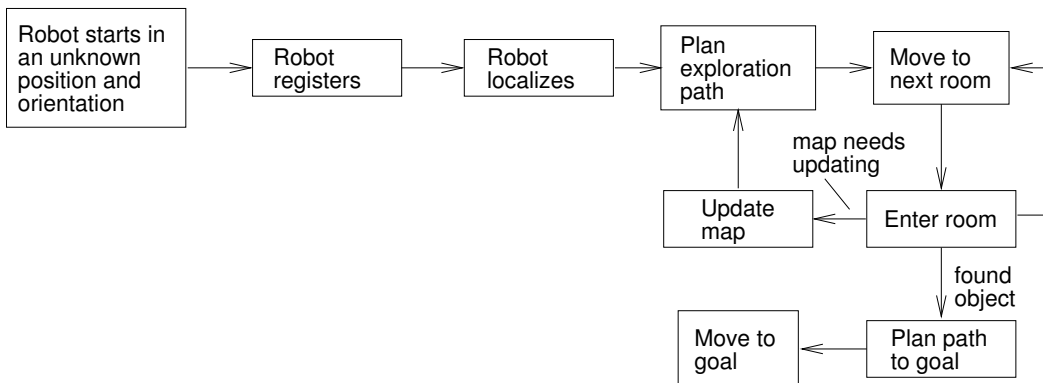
Robot starts in an unknown position and orientation

Robot registers

Robot localizes

Plan exploration path

Move to next room

map needs updating

Update map

Enter room

found object

Move to goal

Plan path to goal